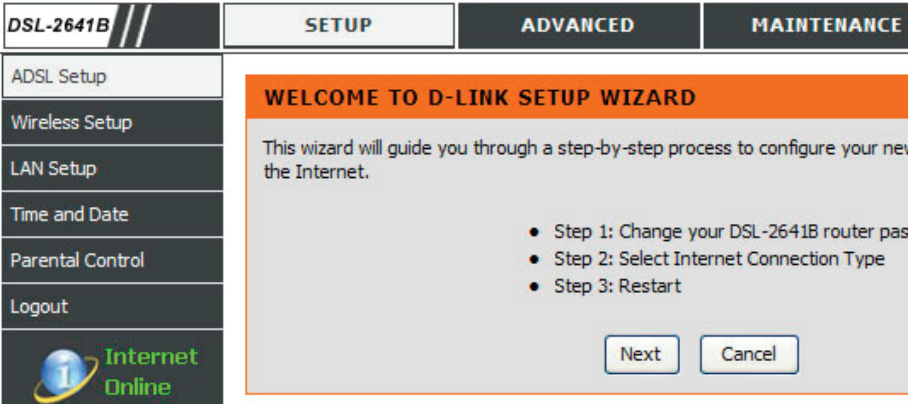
DSL-2641B

SETUP

ADVANCED

MAINTENANCE

ADSL Setup

Wireless Setup

LAN Setup

Time and Date

Parental Control

Logout

Internet Online

WELCOME TO D-LINK SETUP WIZARD

This wizard will guide you through a step-by-step process to configure your nev the Internet.

- Step 1: Change your DSL-2641B router pas
- Step 2: Select Internet Connection Type
- Step 3: Restart

Next

Cancel